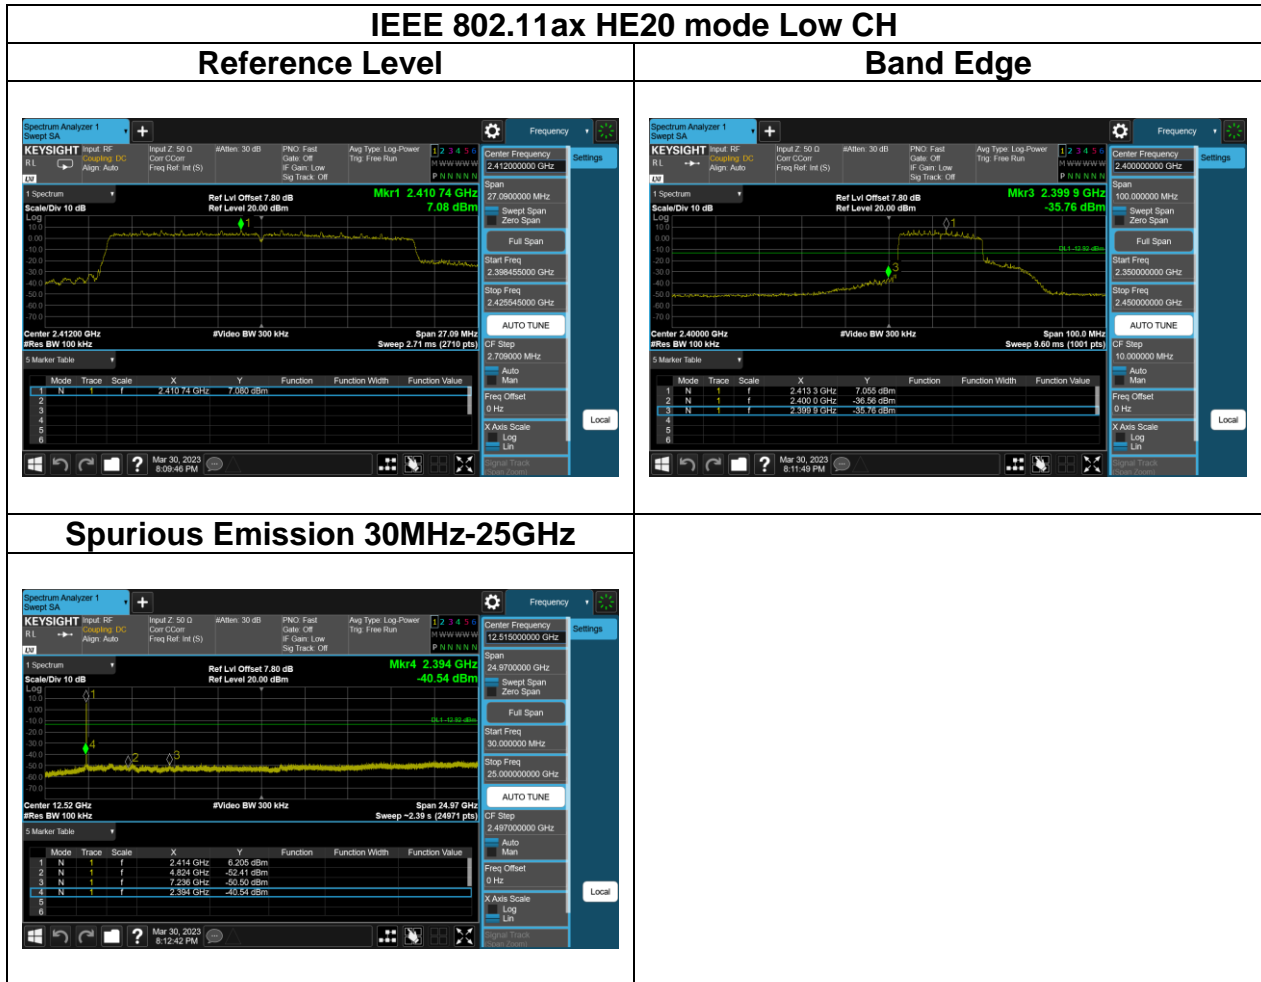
IEEE 802.11ax HE20 mode Low CH

| Reference Level | Band Edge |
|---|---|
| Spectrum Analyzer 1 Swept SA | Spectrum Analyzer 1 Swept SA |

Spectrum Analyzer 1
Swept SA
Frequency
KEYSIGHT Input: RF Coupling: DC Align: Auto
Input Z: 50 Ω Corr CCorr Freq Ref: Int (S)
#Atten: 30 dB
PNO: Fast Gate: Off IF Gain: Low Sig Track: Off
Avg Type: Log-Power Trig: Free Run
1 2 3 4 5 6
M W W W W W
P N N N N N
Center Frequency 2.412000000 GHz
Settings
1 Spectrum
Scale/Div 10 dB
Log
Ref Lvl Offset 7.80 dB
Ref Level 20.00 dBm
Mkr1 2.410 74 GHz
7.08 dBm
Span 27.0900000 MHz
Swept Span
Zero Span
Full Span
Start Freq 2.398455000 GHz
Stop Freq 2.425545000 GHz
AUTO TUNE
CF Step 2.709000 MHz
Auto
Man
Freq Offset 0 Hz
X Axis Scale
Log
Lin
Signal Track
Span Zoom
Local
Center 2.41200 GHz
#Res BW 100 kHz
#Video BW 300 kHz
Span 27.09 MHz
Sweep 2.71 ms (2710 pts)
5 Marker Table

| | Mode | Trace | Scale | X | Y | Function | Function Width | Function Value |
|---|---|---|---|---|---|---|---|---|
| 1 | N | 1 | f | 2.410 74 GHz | 7.080 dBm | | | |
| 2 | | | | | | | | |
| 3 | | | | | | | | |
| 4 | | | | | | | | |
| 5 | | | | | | | | |
| 6 | | | | | | | | |

Mar 30, 2023
8:09:46 PM

Spectrum Analyzer 1
Swept SA
Frequency
KEYSIGHT Input: RF Coupling: DC Align: Auto
Input Z: 50 Ω Corr CCorr Freq Ref: Int (S)
#Atten: 30 dB
PNO: Fast Gate: Off IF Gain: Low Sig Track: Off
Avg Type: Log-Power Trig: Free Run
Center Frequency 2.400000000 GHz
Settings
1 Spectrum
Scale/Div 10 dB
Ref Lvl Offset 7.80 dB
Ref Level 20.00 dBm
Mkr3 2.399 9 GHz
-35.76 dBm
DL1 -12.92 dBm
Span 100.000000 MHz
Swept Span
Zero Span
Full Span
Start Freq 2.350000000 GHz
Stop Freq 2.450000000 GHz
AUTO TUNE
CF Step 10.000000 MHz
Auto
Man
Freq Offset 0 Hz
X Axis Scale
Log
Lin
Signal Track
Span Zoom
Local
Center 2.40000 GHz
#Res BW 100 kHz
#Video BW 300 kHz
Span 100.0 MHz
Sweep 9.60 ms (1001 pts)
5 Marker Table

| | Mode | Trace | Scale | X | Y | Function | Function Width | Function Value |
|---|---|---|---|---|---|---|---|---|
| 1 | N | 1 | f | 2.413 3 GHz | 7.055 dBm | | | |
| 2 | N | 1 | f | 2.400 0 GHz | -36.56 dBm | | | |
| 3 | N | 1 | f | 2.399 9 GHz | -35.76 dBm | | | |
| 4 | | | | | | | | |
| 5 | | | | | | | | |
| 6 | | | | | | | | |

Mar 30, 2023
8:11:49 PM

Spurious Emission 30MHz-25GHz

Spectrum Analyzer 1
Swept SA
Frequency
KEYSIGHT Input: RF Coupling: DC Align: Auto
Input Z: 50 Ω Corr CCorr Freq Ref: Int (S)
#Atten: 30 dB
PNO: Fast Gate: Off IF Gain: Low Sig Track: Off
Avg Type: Log-Power Trig: Free Run
Center Frequency 12.515000000 GHz
Settings
1 Spectrum
Scale/Div 10 dB
Ref Lvl Offset 7.80 dB
Ref Level 20.00 dBm
Mkr4 2.394 GHz
-40.54 dBm
DL1 -12.92 dBm
Span 24.9700000 GHz
Swept Span
Zero Span
Full Span
Start Freq 30.000000 MHz
Stop Freq 25.000000000 GHz
AUTO TUNE
CF Step 2.497000000 GHz
Auto
Man
Freq Offset 0 Hz
X Axis Scale
Log
Lin
Signal Track
Span Zoom
Local
Center 12.52 GHz
#Res BW 100 kHz
#Video BW 300 kHz
Span 24.97 GHz
Sweep ~2.39 s (24971 pts)
5 Marker Table

| | Mode | Trace | Scale | X | Y | Function | Function Width | Function Value |
|---|---|---|---|---|---|---|---|---|
| 1 | N | 1 | f | 2.414 GHz | 6.205 dBm | | | |
| 2 | N | 1 | f | 4.824 GHz | -52.41 dBm | | | |
| 3 | N | 1 | f | 7.236 GHz | -50.50 dBm | | | |
| 4 | N | 1 | f | 2.394 GHz | -40.54 dBm | | | |
| 5 | | | | | | | | |
| 6 | | | | | | | | |

Mar 30, 2023
8:12:42 PM